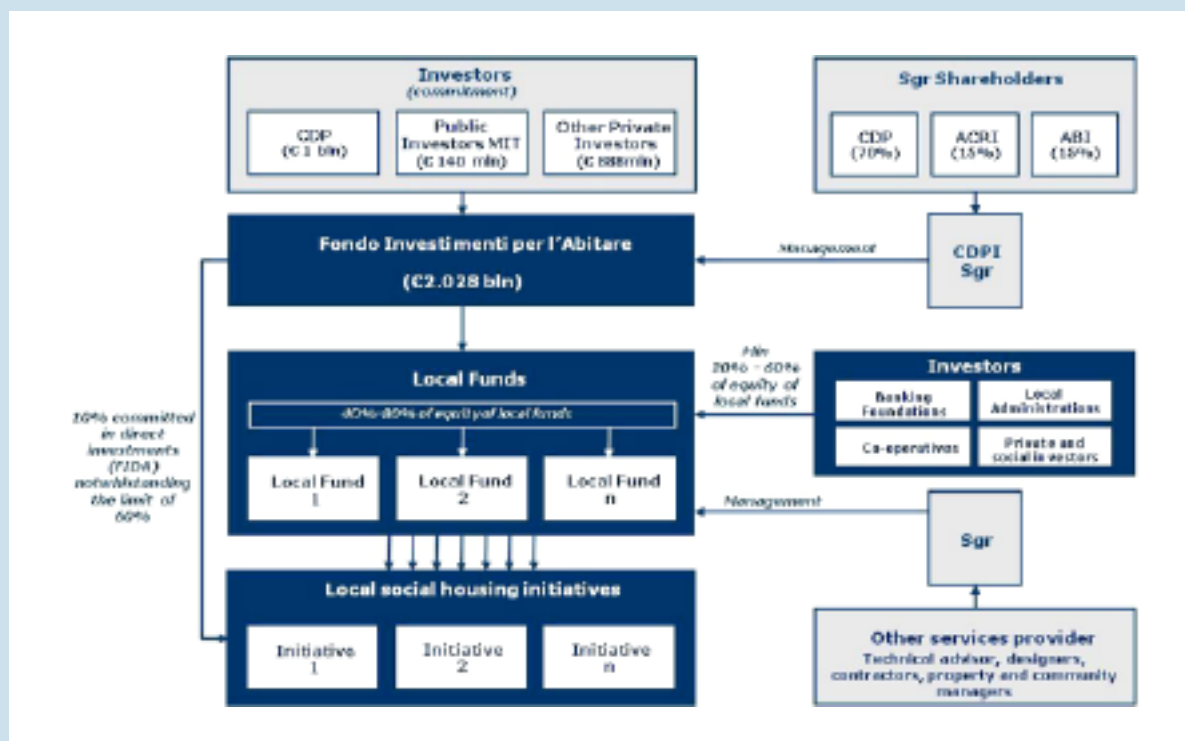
Investors
(commitment)

CDP
(€ 1 bln)

Public Investors MIT
(€ 140 mln)

Other Private Investors
(€ 888mln)

Sgr Shareholders

CDP
(70%)

ACRI
(15%)

ABI
(15%)

Fondo Investimenti per l'Abitare

(€2.028 bln)

Management

CDPI Sgr

Local Funds

40%-80% of equity of local funds

Local Fund 1

Local Fund 2

Local Fund n

Min 20% - 60% of equity of local funds

Investors

Banking Foundations

Local Administrations

Co-operatives

Private and sociable sectors

10% committed in direct investments (TIDA) notwithstanding the limit of 60%

Management

Sgr

Local social housing initiatives

Initiative 1

Initiative 2

Initiative n

Other services provider
Technical adviser, designers, contractors, property and community managers